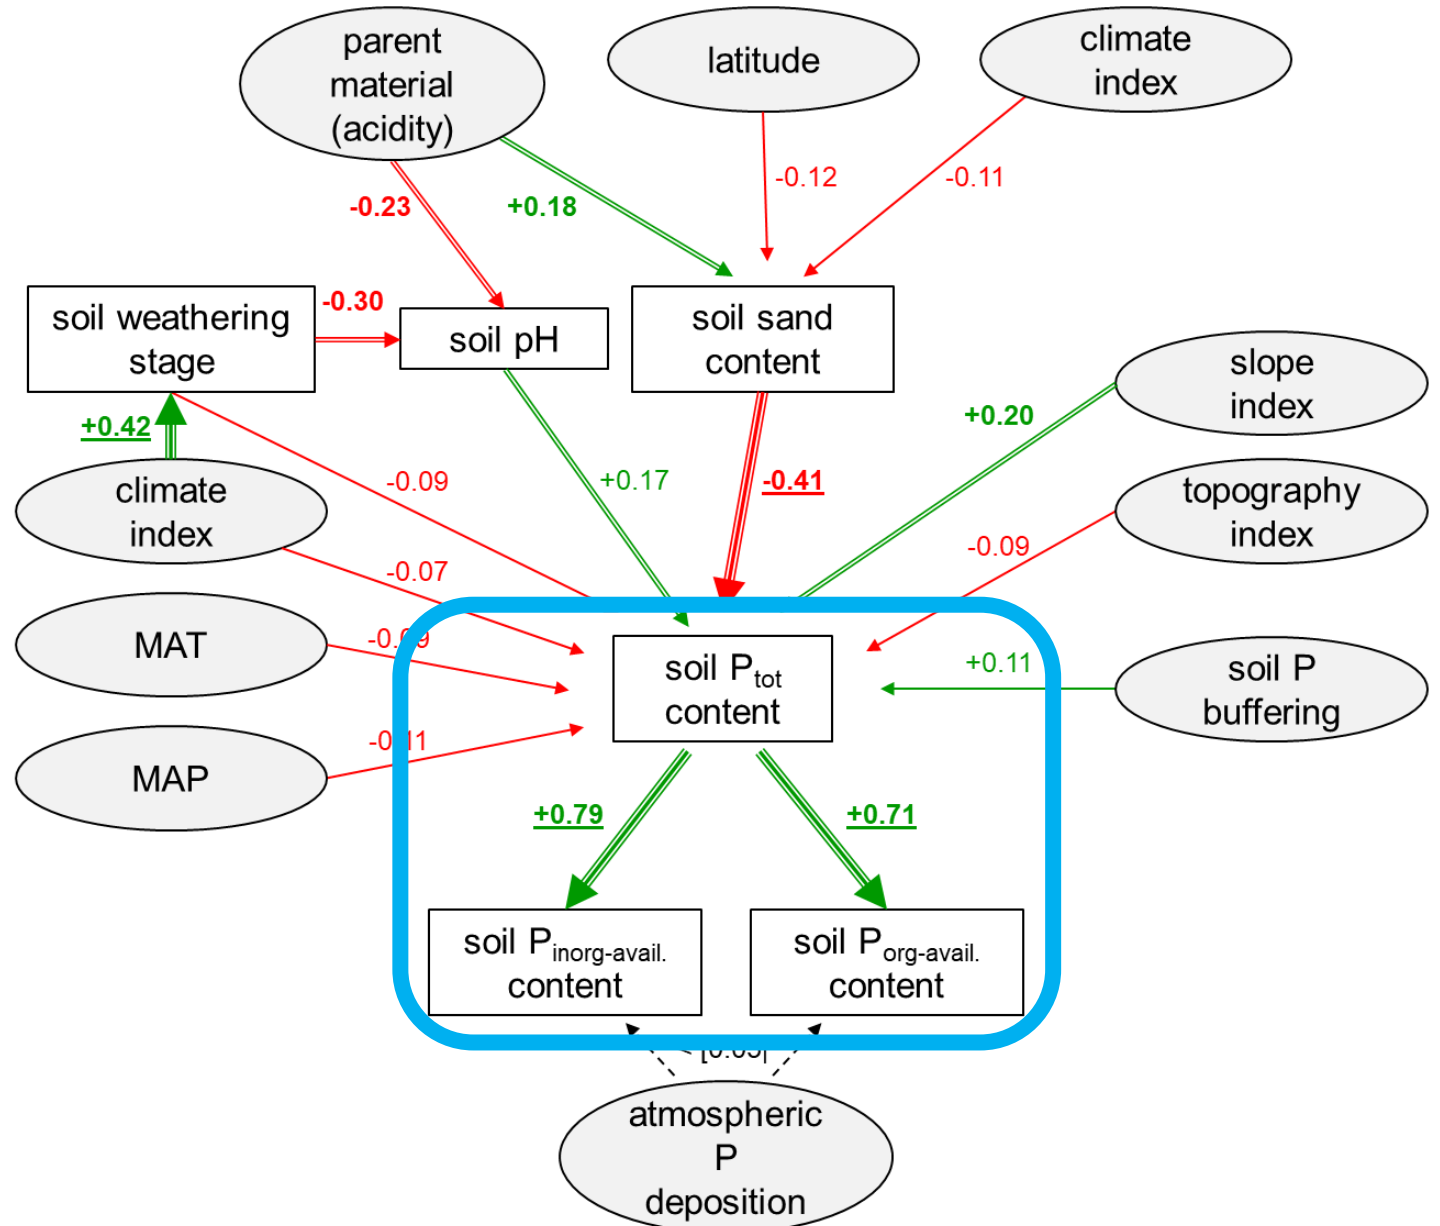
parent material (acidity)

latitude

climate index

-0.23

+0.18

-0.12

-0.11

soil weathering stage

-0.30

soil pH

soil sand content

slope index

+0.42

+0.20

climate index

-0.09

+0.17

-0.41

topography index

-0.09

-0.07

MAT

-0.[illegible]9

soil $P_{tot}$ content

+0.11

soil P buffering

MAP

-0.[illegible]1

+0.79

+0.71

soil $P_{inorg-avail.}$ content

soil $P_{org-avail.}$ content

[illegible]

atmospheric P deposition